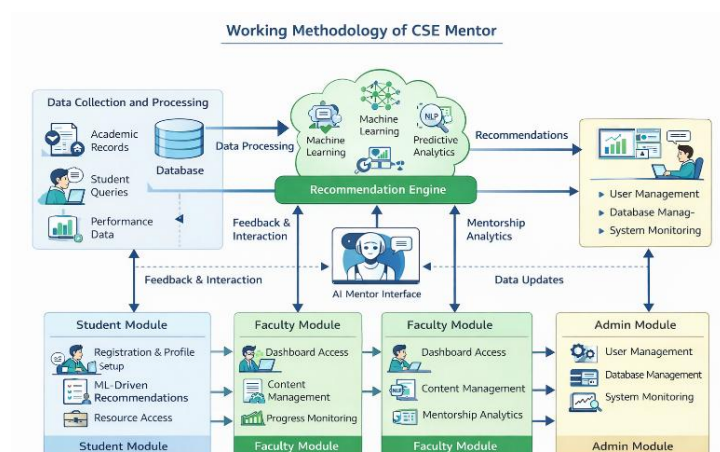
Working Methodology of CSE Mentor

Data Collection and Processing

Academic Records

Student Queries

Performance Data

Database

Data Processing

Machine Learning

Machine Learning

NLP

Predictive Analytics

Recommendations

Recommendation Engine

User Management

Database Manag-

System Monitoring

Feedback & Interaction

Mentorship Analytics

AI Mentor Interface

Feedback & Interaction

Data Updates

Student Module

Registration & Profile Setup

ML-Driven Recommendations

Resource Access

Student Module

Faculty Module

Dashboard Access

Content Management

Progress Monitoring

Faculty Module

Faculty Module

Dashboard Access

Content Management

Mentorship Analytics

Faculty Module

Admin Module

User Management

Database Management

System Monitoring

Admin Module